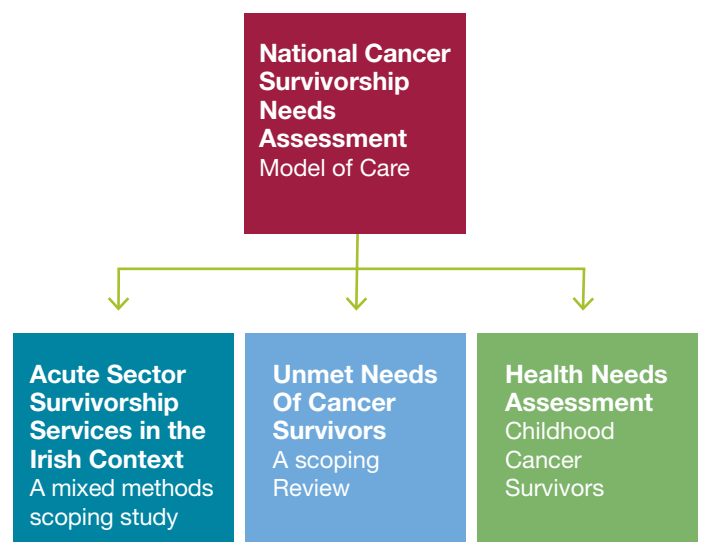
National Cancer Survivorship Needs Assessment
Model of Care

Acute Sector Survivorship Services in the Irish Context
A mixed methods scoping study

Unmet Needs Of Cancer Survivors
A scoping Review

Health Needs Assessment
Childhood Cancer Survivors